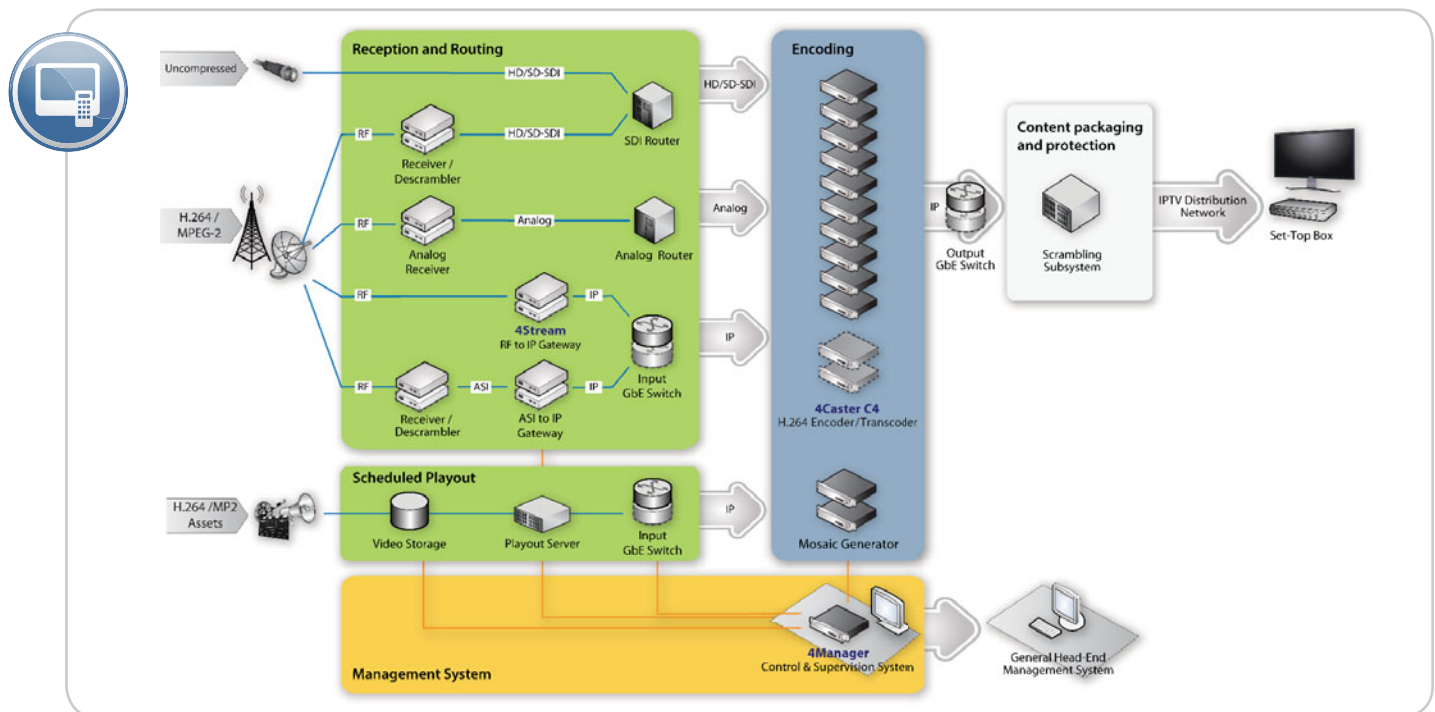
Uncompressed

Reception and Routing

HD/SD-SDI

RF

Receiver / Descrambler

HD/SD-SDI

SDI Router

H.264 / MPEG-2

RF

Analog Receiver

Analog

Analog Router

RF

IP

4Stream
RF to IP Gateway

RF

Receiver / Descrambler

ASI

ASI to IP Gateway

IP

Input GbE Switch

HD/SD-SDI

Analog

IP

Encoding

4Caster C4
H.264 Encoder/Transcoder

IP

Output GbE Switch

Content packaging and protection

Scrambling Subsystem

IPTV Distribution Network

Set-Top Box

Scheduled Playout

H.264 /MP2 Assets

Video Storage

Playout Server

Input GbE Switch

IP

Mosaic Generator

Management System

4Manager
Control & Supervision System

General Head-End Management System